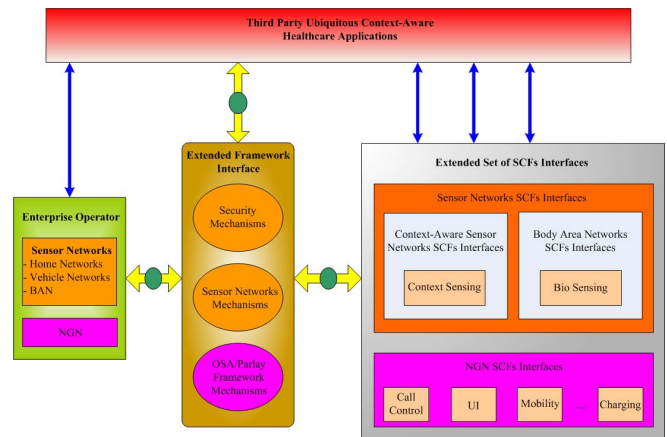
Third Party Ubiquitous Context-Aware Healthcare Applications

Enterprise Operator

Sensor Networks
- Home Networks
- Vehicle Networks
- BAN

NGN

Extended Framework Interface

Security Mechanisms

Sensor Networks Mechanisms

OSA/Parlay Framework Mechanisms

Extended Set of SCFs Interfaces

Sensor Networks SCFs Interfaces

Context-Aware Sensor Networks SCFs Interfaces

Context Sensing

Body Area Networks SCFs Interfaces

Bio Sensing

NGN SCFs Interfaces

Call Control

UI

Mobility

...

Charging